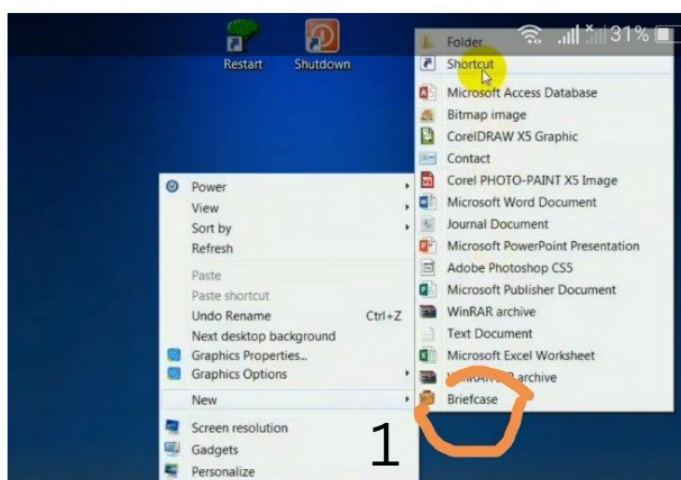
31%

Restart
Shutdown

Folder
Shortcut
Microsoft Access Database
Bitmap image
CorelDRAW X5 Graphic
Contact
Corel PHOTO-PAINT X5 Image
Microsoft Word Document
Journal Document
Microsoft PowerPoint Presentation
Adobe Photoshop CS5
Microsoft Publisher Document
WinRAR archive
Text Document
Microsoft Excel Worksheet
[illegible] archive
Briefcase

Power
View
Sort by
Refresh
Paste
Paste shortcut
Undo Rename Ctrl+Z
Next desktop background
Graphics Properties...
Graphics Options
New
Screen resolution
Gadgets
Personalize

1